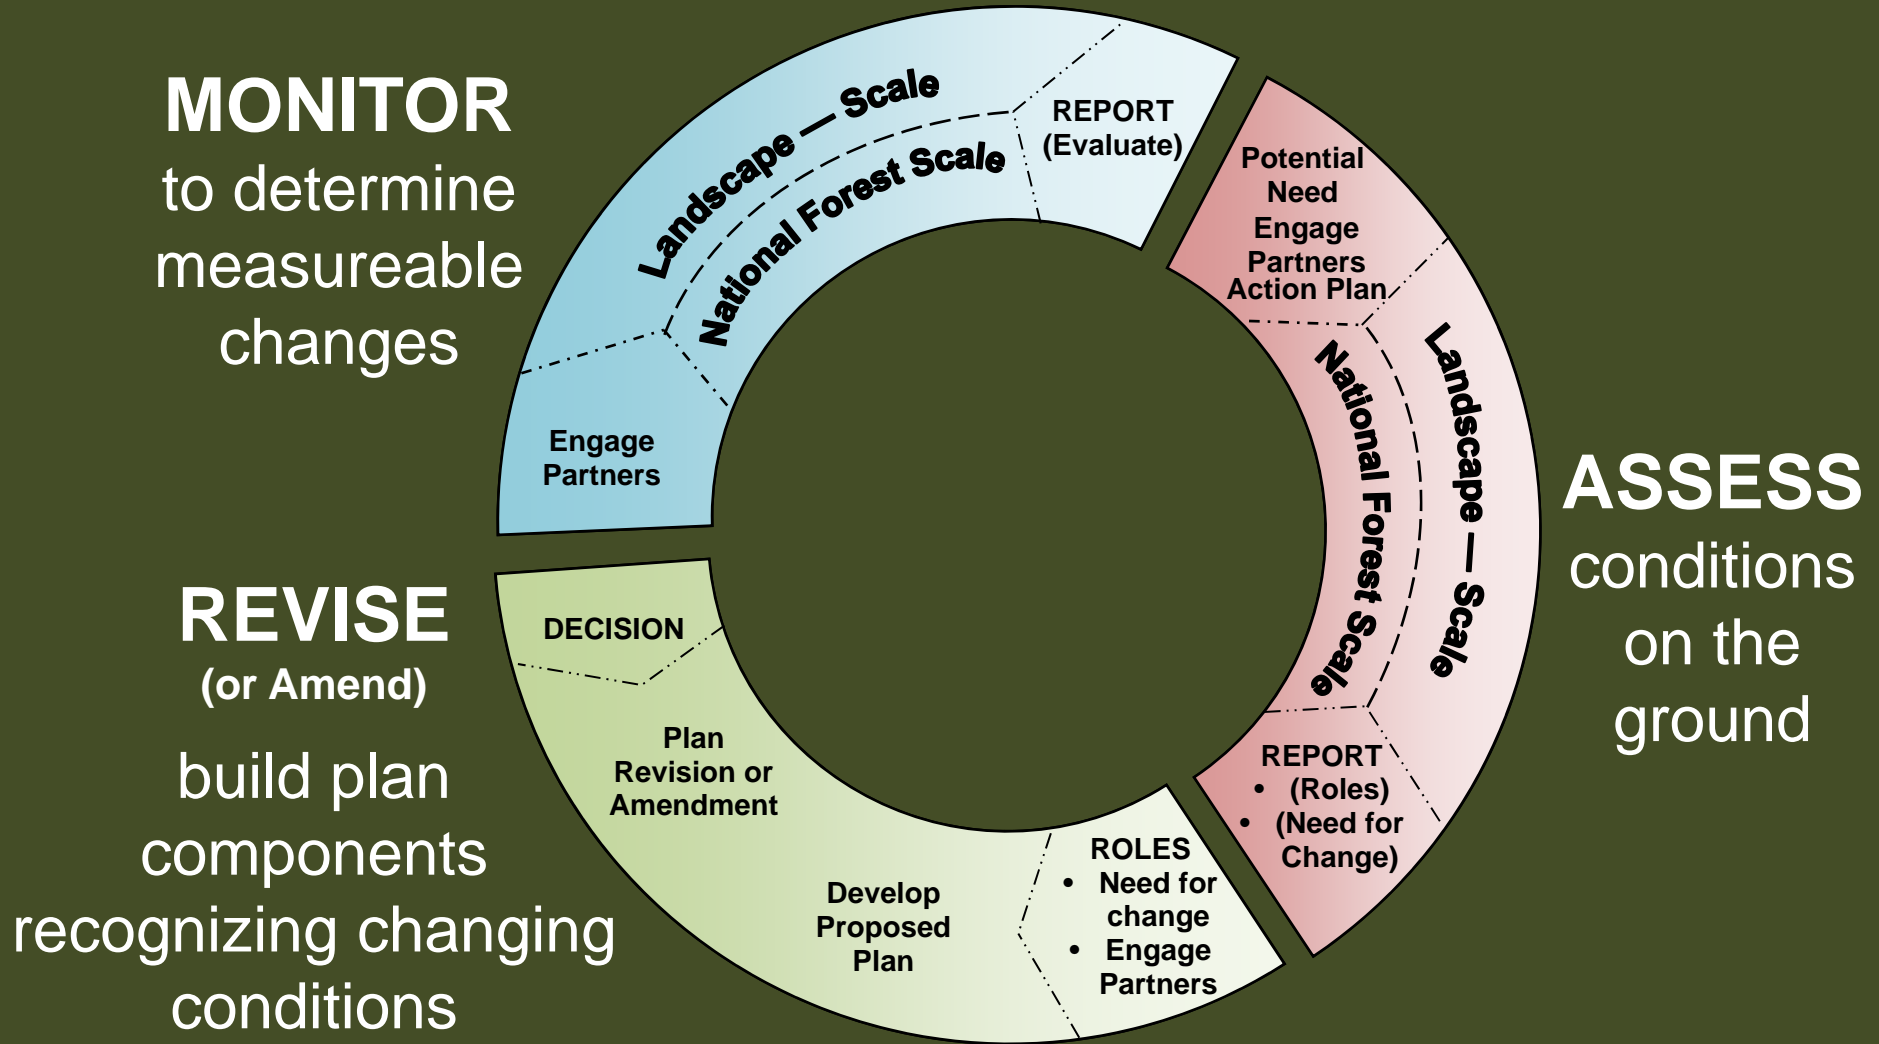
MONITOR
to determine measureable changes

Landscape — Scale
National Forest Scale
REPORT (Evaluate)
Engage Partners

Potential Need
Engage Partners
Action Plan
National Forest Scale
Landscape — Scale
REPORT
• (Roles)
• (Need for Change)

ASSESS
conditions on the ground

REVISE
(or Amend)
build plan components recognizing changing conditions

DECISION
Plan Revision or Amendment
Develop Proposed Plan
ROLES
• Need for change
• Engage Partners